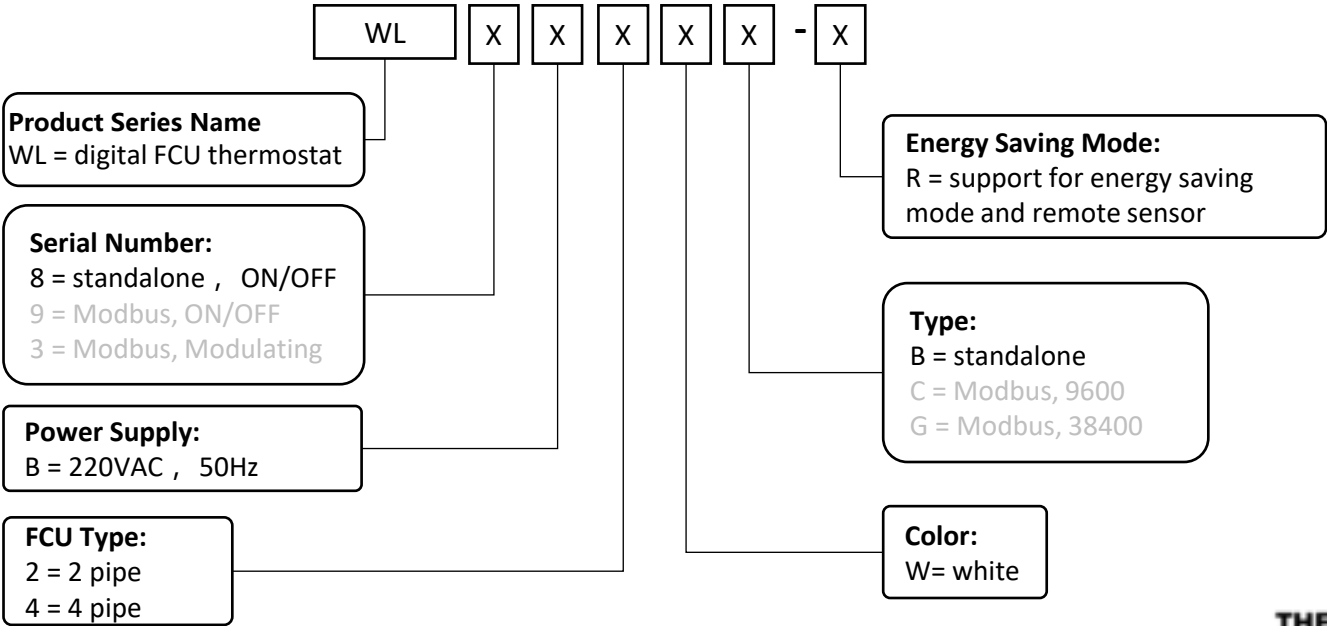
WL X X X X X - X

**Product Series Name**
WL = digital FCU thermostat

**Serial Number:**
8 = standalone， ON/OFF
9 = Modbus, ON/OFF
3 = Modbus, Modulating

**Power Supply:**
B = 220VAC， 50Hz

**FCU Type:**
2 = 2 pipe
4 = 4 pipe

**Energy Saving Mode:**
R = support for energy saving mode and remote sensor

**Type:**
B = standalone
C = Modbus, 9600
G = Modbus, 38400

**Color:**
W= white

THE